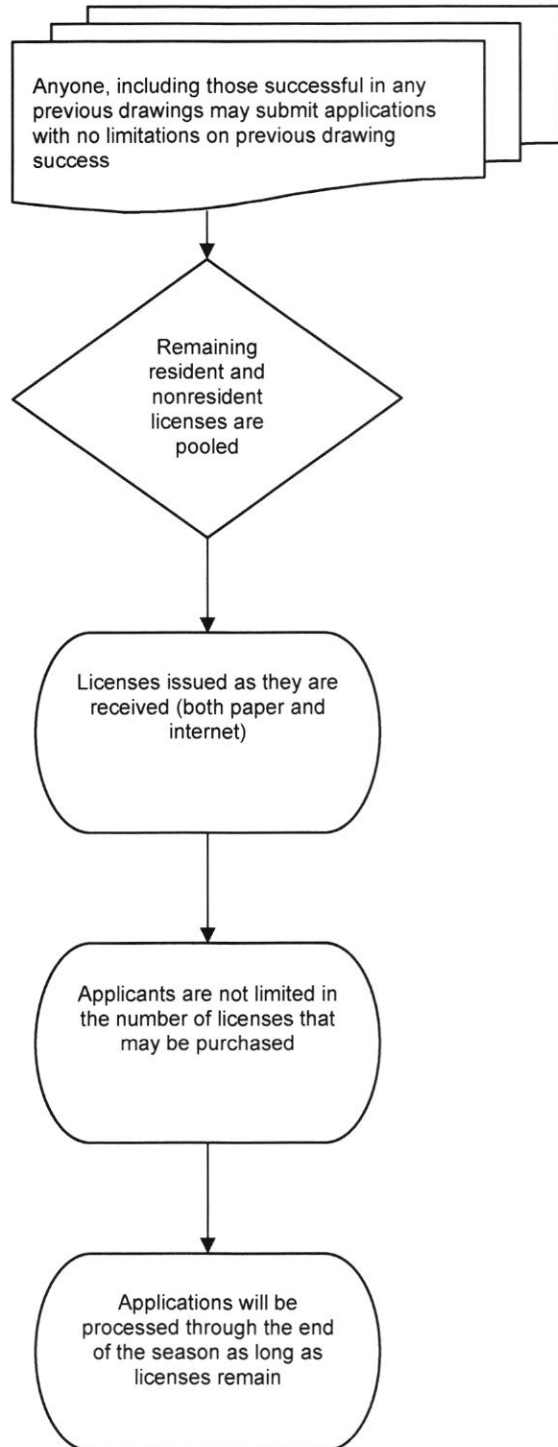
Anyone, including those successful in any previous drawings may submit applications with no limitations on previous drawing success

Remaining resident and nonresident licenses are pooled

Licenses issued as they are received (both paper and internet)

Applicants are not limited in the number of licenses that may be purchased

Applications will be processed through the end of the season as long as licenses remain